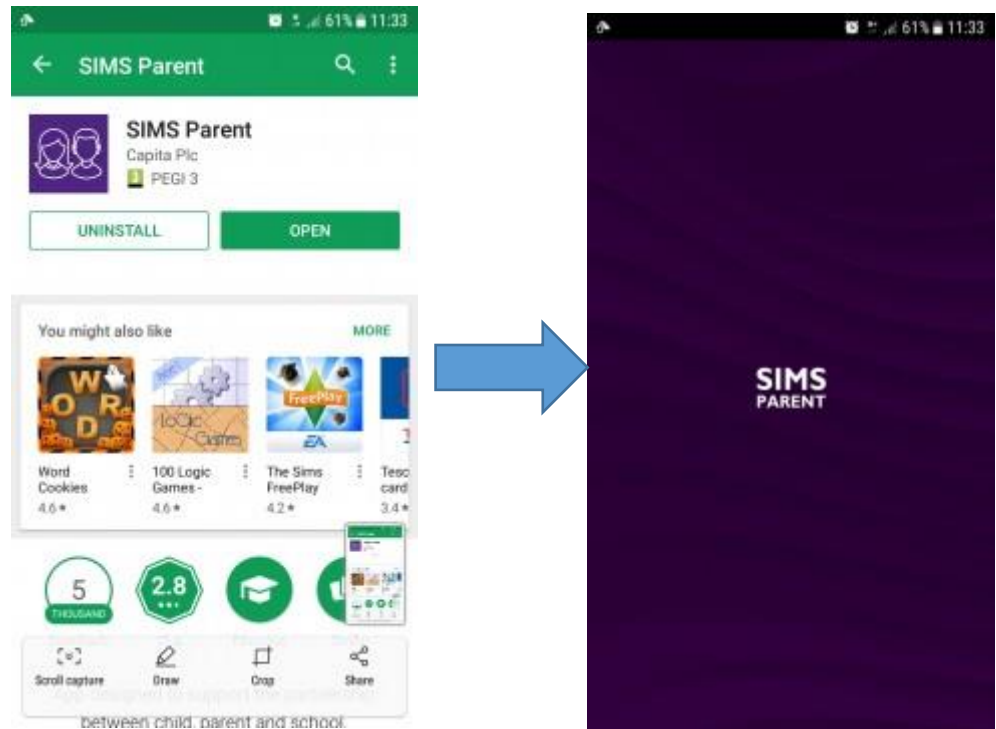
61% 11:33

SIMS Parent

SIMS Parent
Capita Plc
PEGI 3

UNINSTALL
OPEN

You might also like
MORE

WORD
Word Cookies
4.6 ★

LOGIC GAMES
100 Logic Games -
4.6 ★

FreePlay
EA
The Sims FreePlay
4.2 ★

Tesc card
3.4 ★

5
THOUSAND

2.8

Scroll capture
Draw
Crop
Share

App designed to support the partnership between child, parent and school.

61% 11:33

SIMS
PARENT